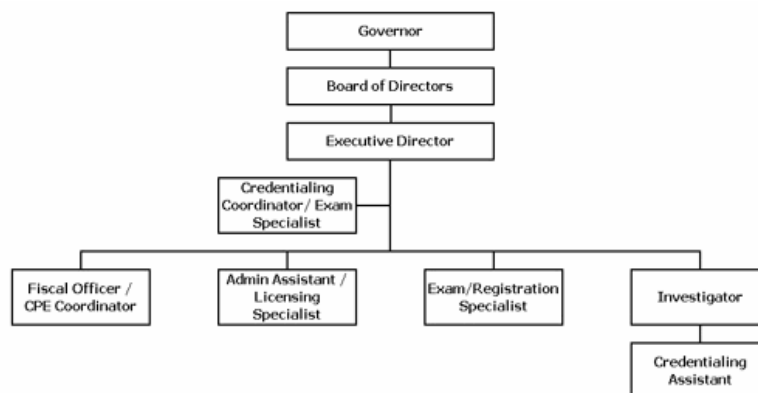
Governor

Board of Directors

Executive Director

Credentialing Coordinator/ Exam Specialist

Fiscal Officer / CPE Coordinator

Admin Assistant / Licensing Specialist

Exam/Registration Specialist

Investigator

Credentialing Assistant